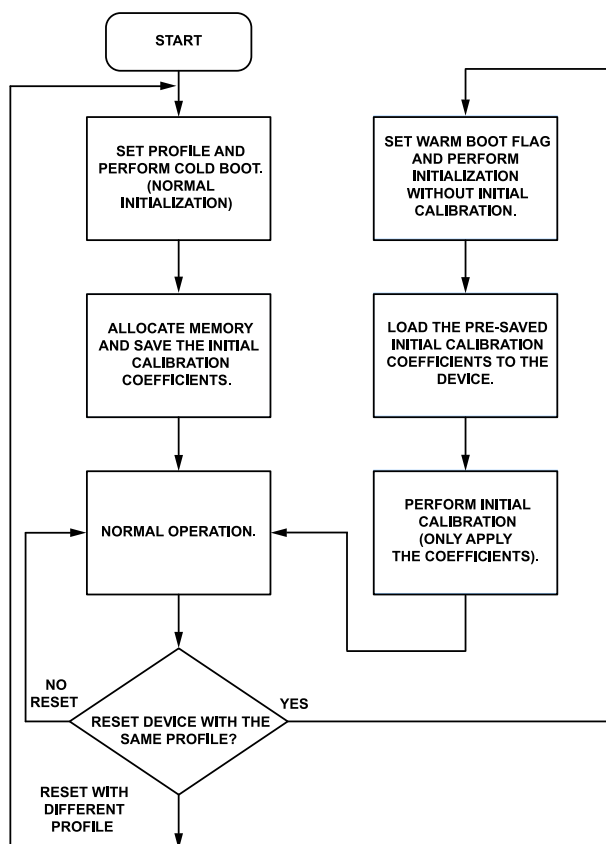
START

SET PROFILE AND PERFORM COLD BOOT. (NORMAL INITIALIZATION)

ALLOCATE MEMORY AND SAVE THE INITIAL CALIBRATION COEFFICIENTS.

NORMAL OPERATION.

NO RESET

RESET DEVICE WITH THE SAME PROFILE?

YES

RESET WITH DIFFERENT PROFILE

SET WARM BOOT FLAG AND PERFORM INITIALIZATION WITHOUT INITIAL CALIBRATION.

LOAD THE PRE-SAVED INITIAL CALIBRATION COEFFICIENTS TO THE DEVICE.

PERFORM INITIAL CALIBRATION (ONLY APPLY THE COEFFICIENTS).